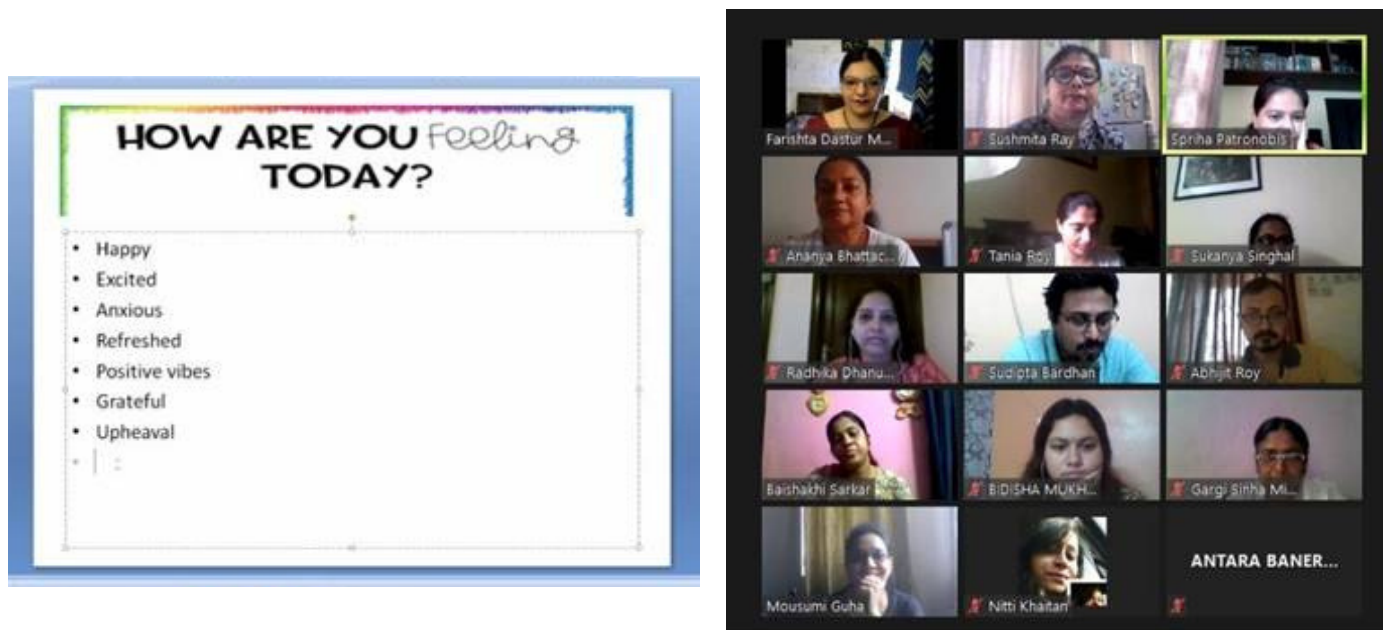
HOW ARE YOU Feeling TODAY?

- Happy
- Excited
- Anxious
- Refreshed
- Positive vibes
- Grateful
- Upheaval

Farishta Dastur M...
Sushmita Ray
Spriha Patronobis
Ananya Bhattac...
Tania Roy
Sukanya Singhal
Radhika Dhanu...
Sudipta Bardhan
Abhijit Roy
Baishakhi Sarkar
BIDISHA MUKH...
Gargi Sinha Mi...
Mousumi Guha
Nitti Khaitan
ANTARA BANER...